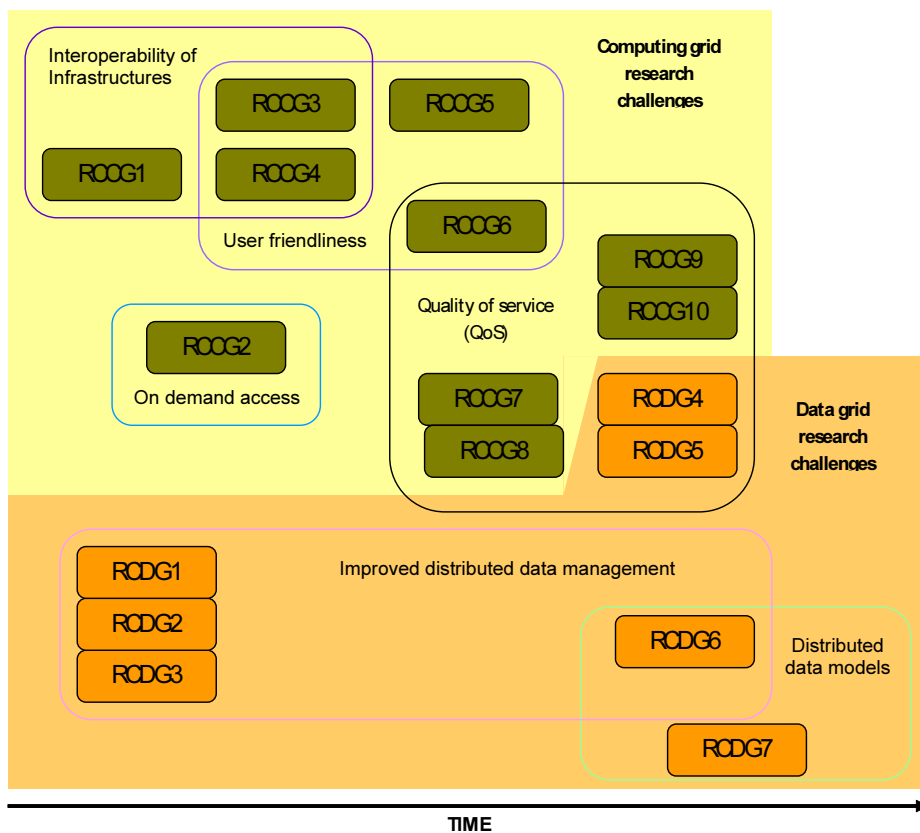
Computing grid research challenges

Interoperability of Infrastructures

RCCG3

RCCG5

RCCG1

RCCG4

User friendliness

RCCG6

RCCG9

RCCG10

Quality of service (QoS)

RCCG2

On demand access

RCCG7

RCCG8

RCDG4

RCDG5

Data grid research challenges

RCDG1

RCDG2

RCDG3

Improved distributed data management

RCDG6

Distributed data models

RCDG7

TIME